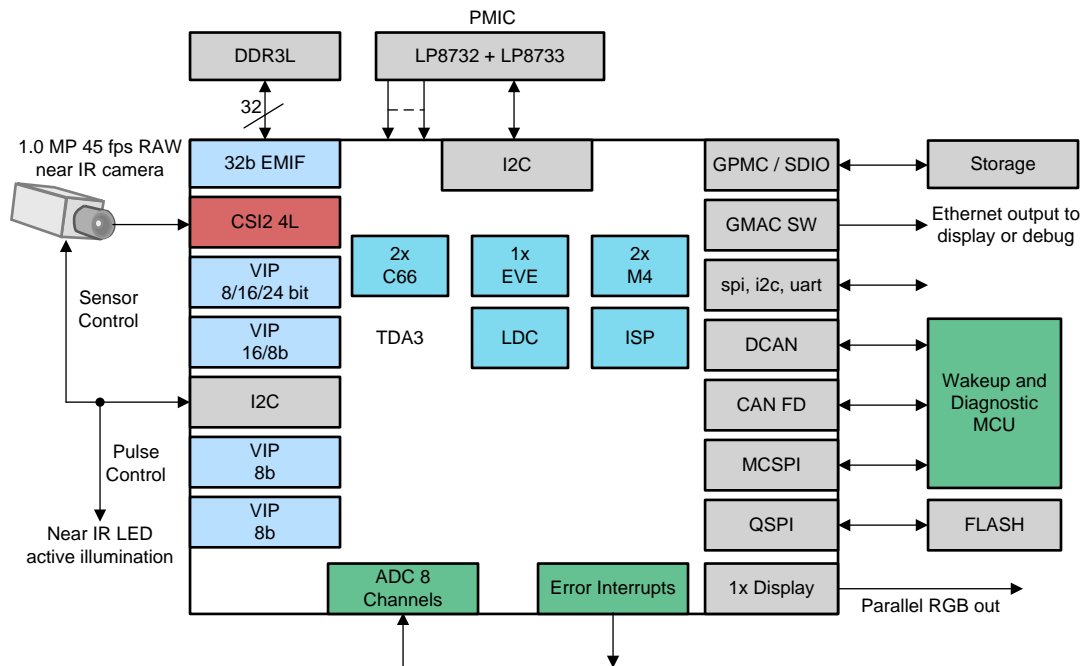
PMIC

DDR3L

LP8732 + LP8733

32

1.0 MP 45 fps RAW near IR camera

32b EMIF

I2C

GPMC / SDIO

Storage

CSI2 4L

GMAC SW

Ethernet output to display or debug

2x C66

1x EVE

2x M4

VIP 8/16/24 bit

spi, i2c, uart

Sensor Control

VIP 16/8b

TDA3

LDC

ISP

DCAN

Wakeup and Diagnostic MCU

I2C

CAN FD

Pulse Control

VIP 8b

MCSPI

VIP 8b

QSPI

FLASH

Near IR LED active illumination

ADC 8 Channels

Error Interrupts

1x Display

Parallel RGB out